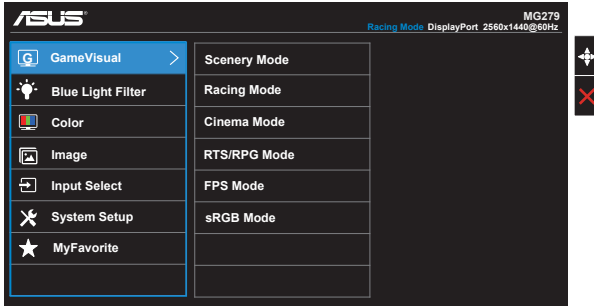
ASUS

MG279

Racing Mode DisplayPort 2560x1440@60Hz

GameVisual

Blue Light Filter

Color

Image

Input Select

System Setup

MyFavorite

Scenery Mode

Racing Mode

Cinema Mode

RTS/RPG Mode

FPS Mode

sRGB Mode